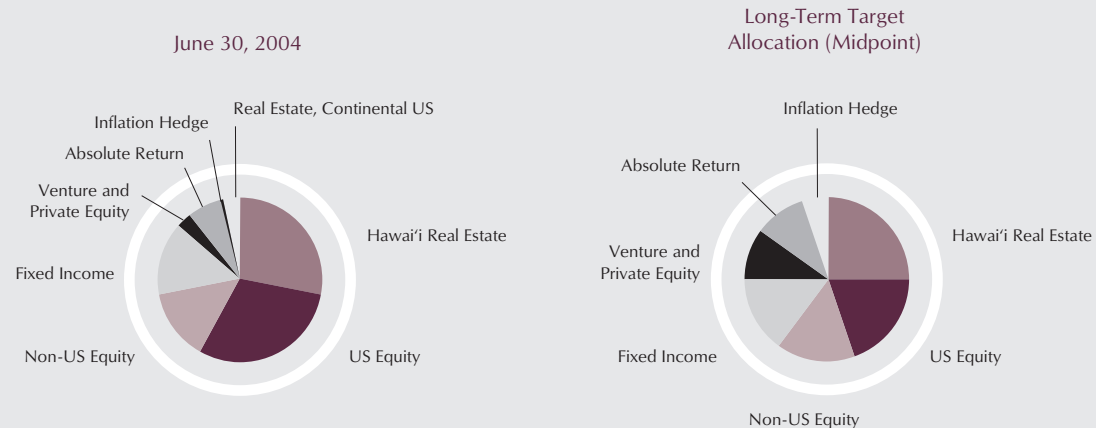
June 30, 2004

Real Estate, Continental US
Inflation Hedge
Absolute Return
Venture and Private Equity
Hawai‘i Real Estate
Fixed Income
Non-US Equity
US Equity

Long-Term Target Allocation (Midpoint)

Inflation Hedge
Absolute Return
Venture and Private Equity
Hawai‘i Real Estate
Fixed Income
US Equity
Non-US Equity